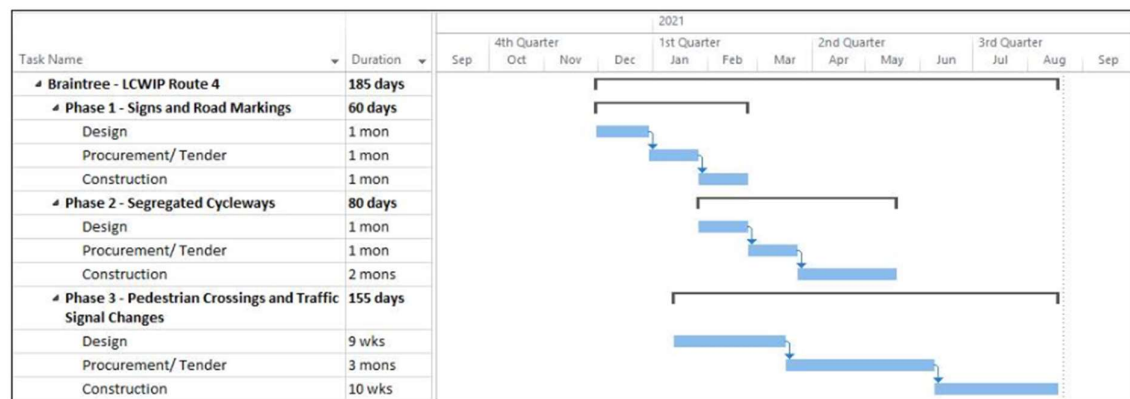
| Task Name | Duration |
|---|---|
| ◢ Braintree - LCWIP Route 4 | 185 days |
| ◢ Phase 1 - Signs and Road Markings | 60 days |
| Design | 1 mon |
| Procurement/ Tender | 1 mon |
| Construction | 1 mon |
| ◢ Phase 2 - Segregated Cycleways | 80 days |
| Design | 1 mon |
| Procurement/ Tender | 1 mon |
| Construction | 2 mons |
| ◢ Phase 3 - Pedestrian Crossings and Traffic Signal Changes | 155 days |
| Design | 9 wks |
| Procurement/ Tender | 3 mons |
| Construction | 10 wks |

2021
4th Quarter | 1st Quarter | 2nd Quarter | 3rd Quarter
Sep | Oct | Nov | Dec | Jan | Feb | Mar | Apr | May | Jun | Jul | Aug | Sep